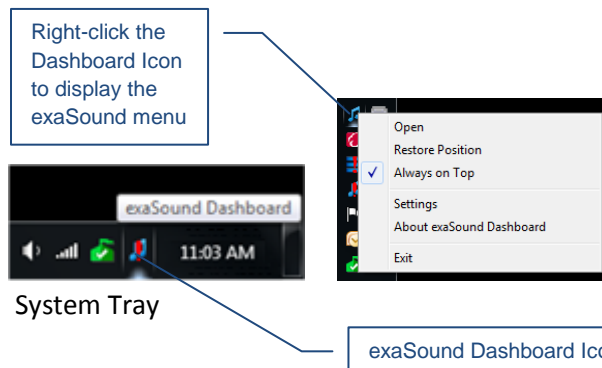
Right-click the Dashboard Icon to display the exaSound menu

Open
Restore Position
✓ Always on Top
Settings
About exaSound Dashboard
Exit

exaSound Dashboard

11:03 AM

System Tray

exaSound Dashboard Ico